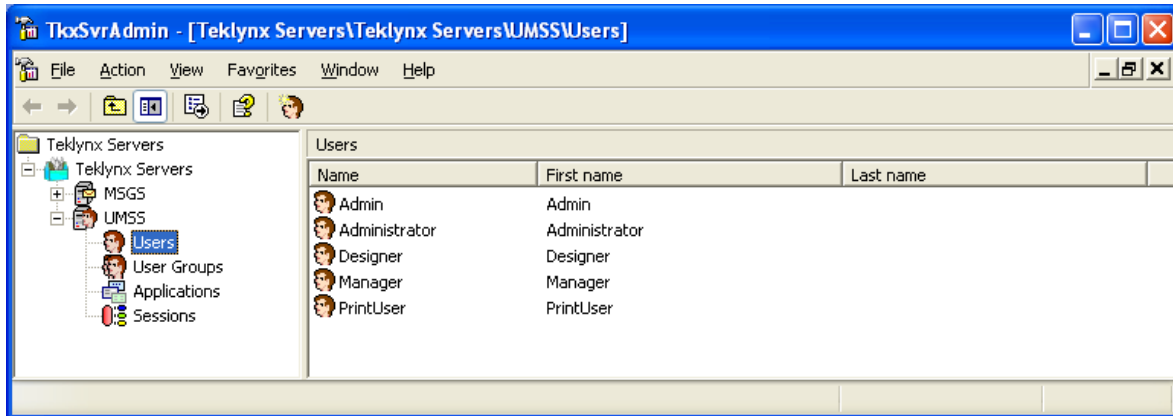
TkxSvrAdmin - [Teklynx Servers\Teklynx Servers\UMSS\Users]

File Action View Favorites Window Help

Teklynx Servers
Teklynx Servers
MSGS
UMSS
Users
User Groups
Applications
Sessions

Users

| Name | First name | Last name |
|---|---|---|
| Admin | Admin | |
| Administrator | Administrator | |
| Designer | Designer | |
| Manager | Manager | |
| PrintUser | PrintUser | |